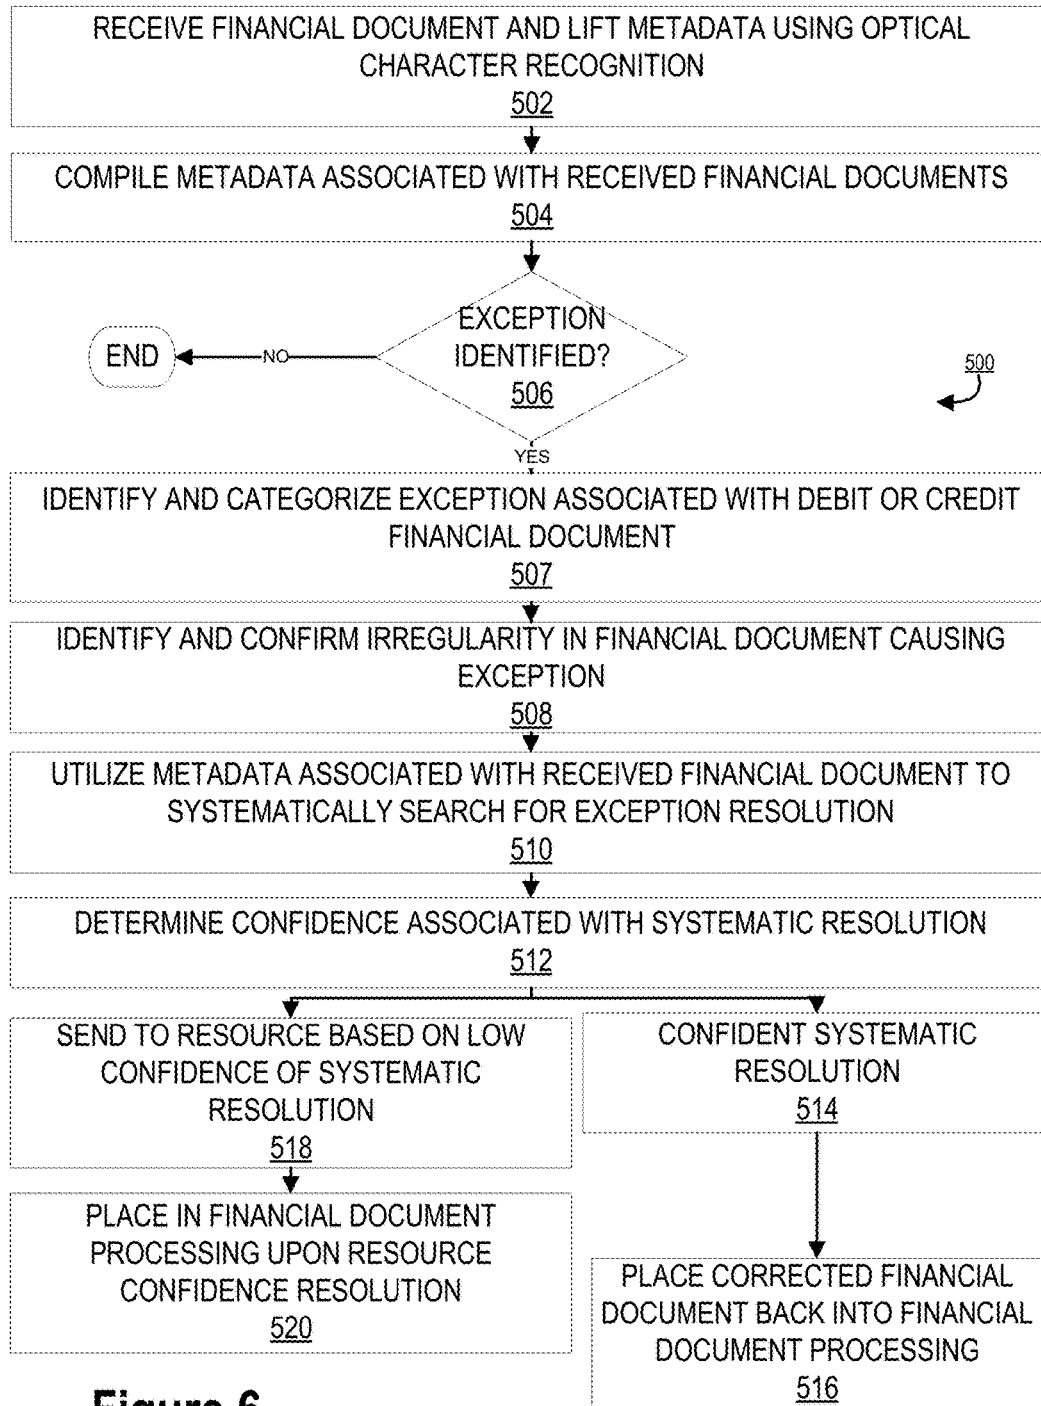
RECEIVE FINANCIAL DOCUMENT AND LIFT METADATA USING OPTICAL CHARACTER RECOGNITION
502

COMPILE METADATA ASSOCIATED WITH RECEIVED FINANCIAL DOCUMENTS
504

EXCEPTION IDENTIFIED?
506

NO

END

500

YES

IDENTIFY AND CATEGORIZE EXCEPTION ASSOCIATED WITH DEBIT OR CREDIT FINANCIAL DOCUMENT
507

IDENTIFY AND CONFIRM IRREGULARITY IN FINANCIAL DOCUMENT CAUSING EXCEPTION
508

UTILIZE METADATA ASSOCIATED WITH RECEIVED FINANCIAL DOCUMENT TO SYSTEMATICALLY SEARCH FOR EXCEPTION RESOLUTION
510

DETERMINE CONFIDENCE ASSOCIATED WITH SYSTEMATIC RESOLUTION
512

SEND TO RESOURCE BASED ON LOW CONFIDENCE OF SYSTEMATIC RESOLUTION
518

CONFIDENT SYSTEMATIC RESOLUTION
514

PLACE IN FINANCIAL DOCUMENT PROCESSING UPON RESOURCE CONFIDENCE RESOLUTION
520

PLACE CORRECTED FINANCIAL DOCUMENT BACK INTO FINANCIAL DOCUMENT PROCESSING
516

Figure 6